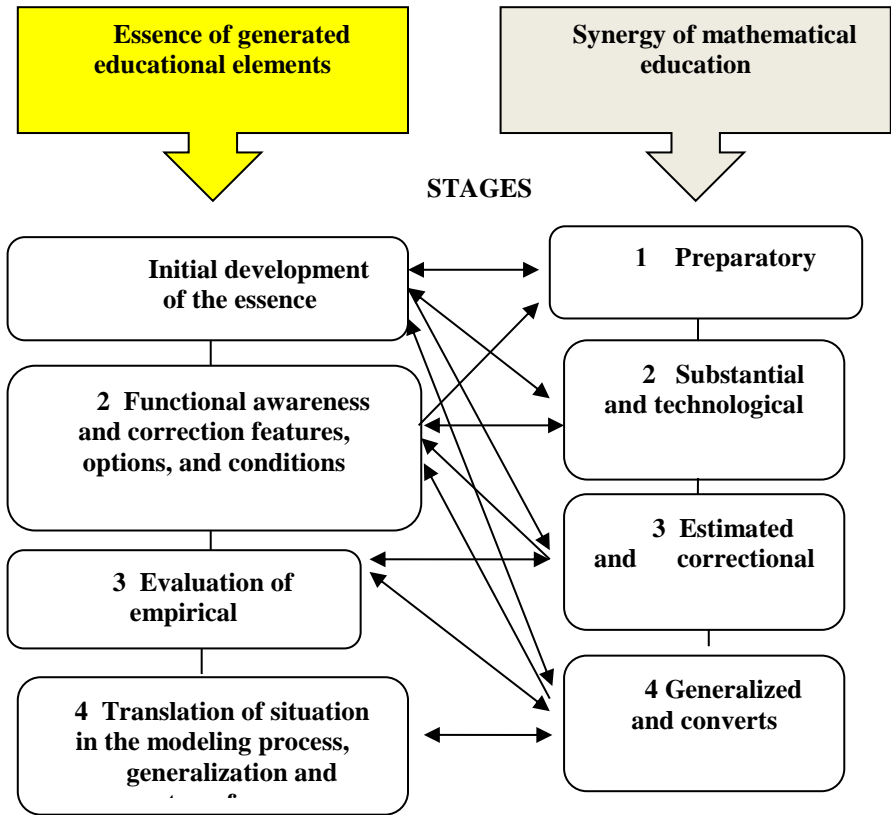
Essence of generated educational elements

Synergy of mathematical education

STAGES

Initial development of the essence

2 Functional awareness and correction features, options, and conditions

3 Evaluation of empirical

4 Translation of situation in the modeling process, generalization and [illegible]

1 Preparatory

2 Substantial and technological

3 Estimated and correctional

4 Generalized and converts